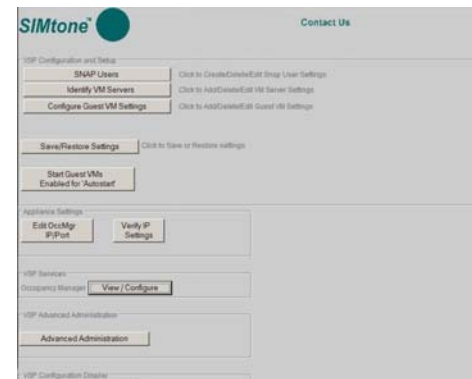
SIMtone®

Contact Us

VSP Configuration and Setup

SNAP Users
Click to Create/Delete/Edit Snap User Settings

Identify VM Servers
Click to Add/Delete/Edit VM Server Settings

Configure Guest VM Settings
Click to Add/Delete/Edit Guest VM Settings

Save/Restore Settings
Click to Save or Restore settings

Start Guest VMs Enabled for 'Autostart'

Appliance Settings

Edit OccMgr IP/Port

Verify IP Settings

VSP Services

Occupancy Manager
View / Configure

VSP Advanced Administration

Advanced Administration

VSP Configuration Disaster